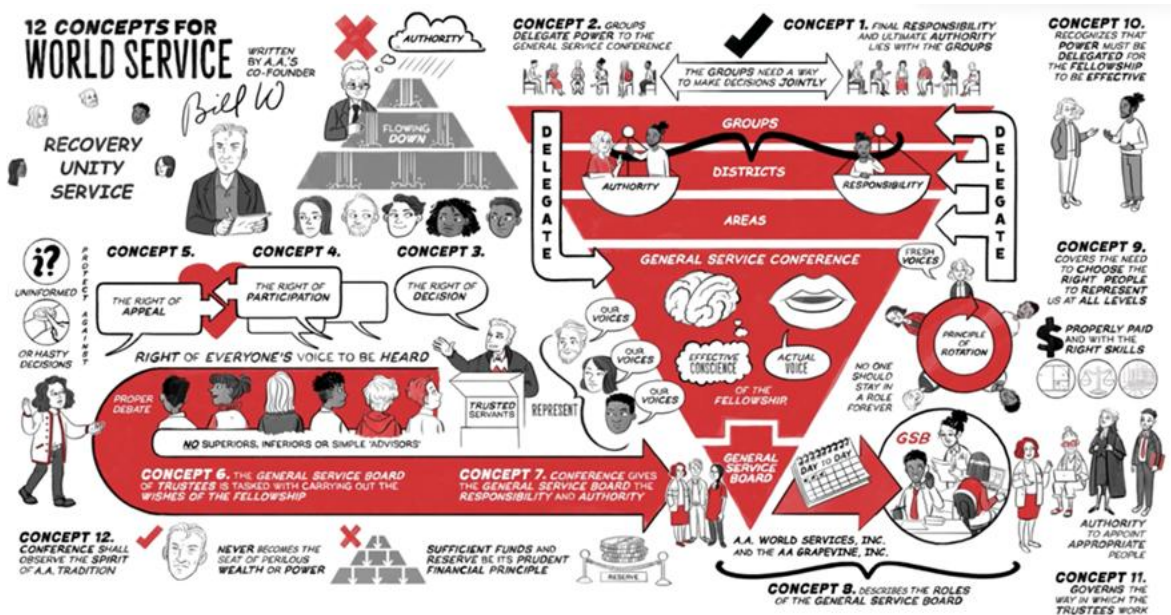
12 CONCEPTS FOR WORLD SERVICE

WRITTEN BY A.A.'S CO-FOUNDER

Bill W

RECOVERY
UNITY
SERVICE

AUTHORITY

FLOWING DOWN

CONCEPT 2. GROUPS DELEGATE POWER TO THE GENERAL SERVICE CONFERENCE

CONCEPT 1. FINAL RESPONSIBILITY AND ULTIMATE AUTHORITY LIES WITH THE GROUPS

THE GROUPS NEED A WAY TO MAKE DECISIONS JOINTLY

CONCEPT 10. RECOGNIZES THAT POWER MUST BE DELEGATED FOR THE FELLOWSHIP TO BE EFFECTIVE

DELEGATE

GROUPS

DISTRICTS

AUTHORITY

RESPONSIBILITY

AREAS

DELEGATE

GENERAL SERVICE CONFERENCE

FRESH VOICES

CONCEPT 9. COVERS THE NEED TO CHOOSE THE RIGHT PEOPLE TO REPRESENT US AT ALL LEVELS

PROPERLY PAID AND WITH THE RIGHT SKILLS

PRINCIPLE OF ROTATION

NO ONE SHOULD STAY IN A ROLE FOREVER

CONCEPT 5.

CONCEPT 4.

CONCEPT 3.

THE RIGHT OF APPEAL

THE RIGHT OF PARTICIPATION

THE RIGHT OF DECISION

UNINFORMED

PROTECT AGAINST

OR HASTY DECISIONS

RIGHT OF EVERYONE'S VOICE TO BE HEARD

OUR VOICES

OUR VOICES

OUR VOICES

EFFECTIVE CONSCIENCE

ACTUAL VOICE

OF THE FELLOWSHIP

PROPER DEBATE

TRUSTED SERVANTS

REPRESENT

NO SUPERIORS, INFERIORS OR SIMPLE 'ADVISORS'

CONCEPT 6. THE GENERAL SERVICE BOARD OF TRUSTEES IS TASKED WITH CARRYING OUT THE WISHES OF THE FELLOWSHIP

CONCEPT 7. CONFERENCE GIVES THE GENERAL SERVICE BOARD THE RESPONSIBILITY AND AUTHORITY

GENERAL SERVICE BOARD

DAY TO DAY

GSB

AUTHORITY TO APPOINT APPROPRIATE PEOPLE

CONCEPT 12. CONFERENCE SHALL OBSERVE THE SPIRIT OF A.A. TRADITION

NEVER BECOMES THE SEAT OF PERILOUS WEALTH OR POWER

SUFFICIENT FUNDS AND RESERVE BE ITS PRUDENT FINANCIAL PRINCIPLE

RESERVE

A.A. WORLD SERVICES, INC. AND THE AA GRAPEVINE, INC.

CONCEPT 8. DESCRIBES THE ROLES OF THE GENERAL SERVICE BOARD

CONCEPT 11. GOVERNS THE WAY IN WHICH THE TRUSTEES WORK